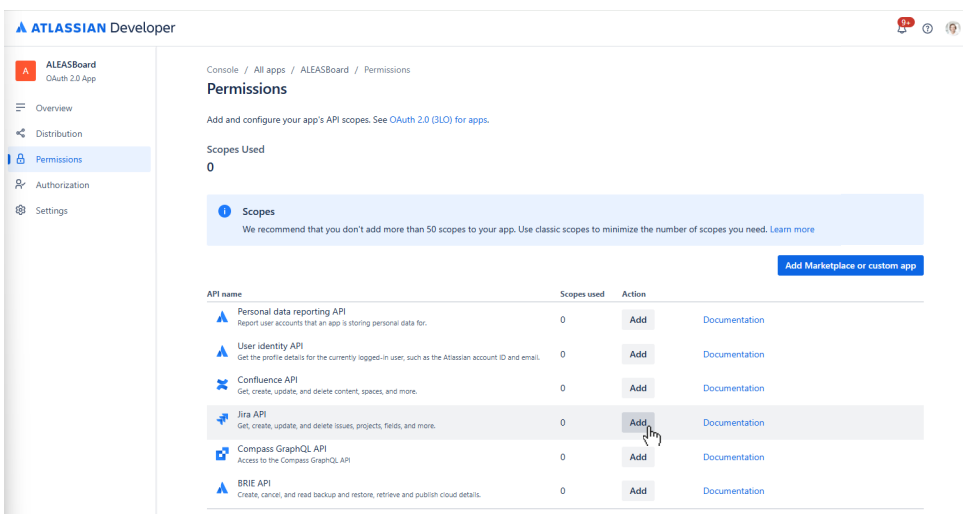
ATLASSIAN Developer

9+

A
ALEASBoard
OAuth 2.0 App

Overview
Distribution
Permissions
Authorization
Settings

Console / All apps / ALEASBoard / Permissions

Permissions

Add and configure your app's API scopes. See OAuth 2.0 (3LO) for apps.

Scopes Used
0

Scopes
We recommend that you don't add more than 50 scopes to your app. Use classic scopes to minimize the number of scopes you need. Learn more

Add Marketplace or custom app

| API name | Scopes used | Action | |
|---|---|---|---|
| Personal data reporting API<br>Report user accounts that an app is storing personal data for. | 0 | Add | Documentation |
| User identity API<br>Get the profile details for the currently logged-in user, such as the Atlassian account ID and email. | 0 | Add | Documentation |
| Confluence API<br>Get, create, update, and delete content, spaces, and more. | 0 | Add | Documentation |
| Jira API<br>Get, create, update, and delete issues, projects, fields, and more. | 0 | Add | Documentation |
| Compass GraphQL API<br>Access to the Compass GraphQL API | 0 | Add | Documentation |
| BRIE API<br>Create, cancel, and read backup and restore, retrieve and publish cloud details. | 0 | Add | Documentation |